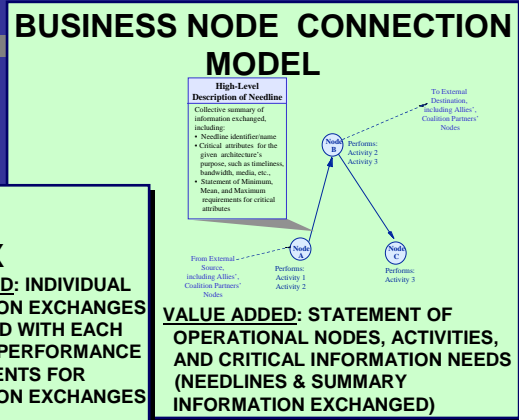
BUSINESS NODE CONNECTION MODEL

High-Level Description of Needline

Collective summary of information exchanged, including:
• Needline identifier/name
• Critical attributes for the given architecture's purpose, such as timeliness, bandwidth, media, etc.,
• Statement of Minimum, Mean, and Maximum requirements for critical attributes

To External Destination, including Allies', Coalition Partners' Nodes

Node B
Performs: Activity 2 Activity 3

From External Source, including Allies', Coalition Partners' Nodes

Node A
Performs: Activity 1 Activity 2

Node C
Performs: Activity 3

X
D: INDIVIDUAL
ON EXCHANGES
D WITH EACH
PERFORMANCE
ENTS FOR
ON EXCHANGES

VALUE ADDED: STATEMENT OF OPERATIONAL NODES, ACTIVITIES, AND CRITICAL INFORMATION NEEDS (NEEDLINES & SUMMARY INFORMATION EXCHANGED)